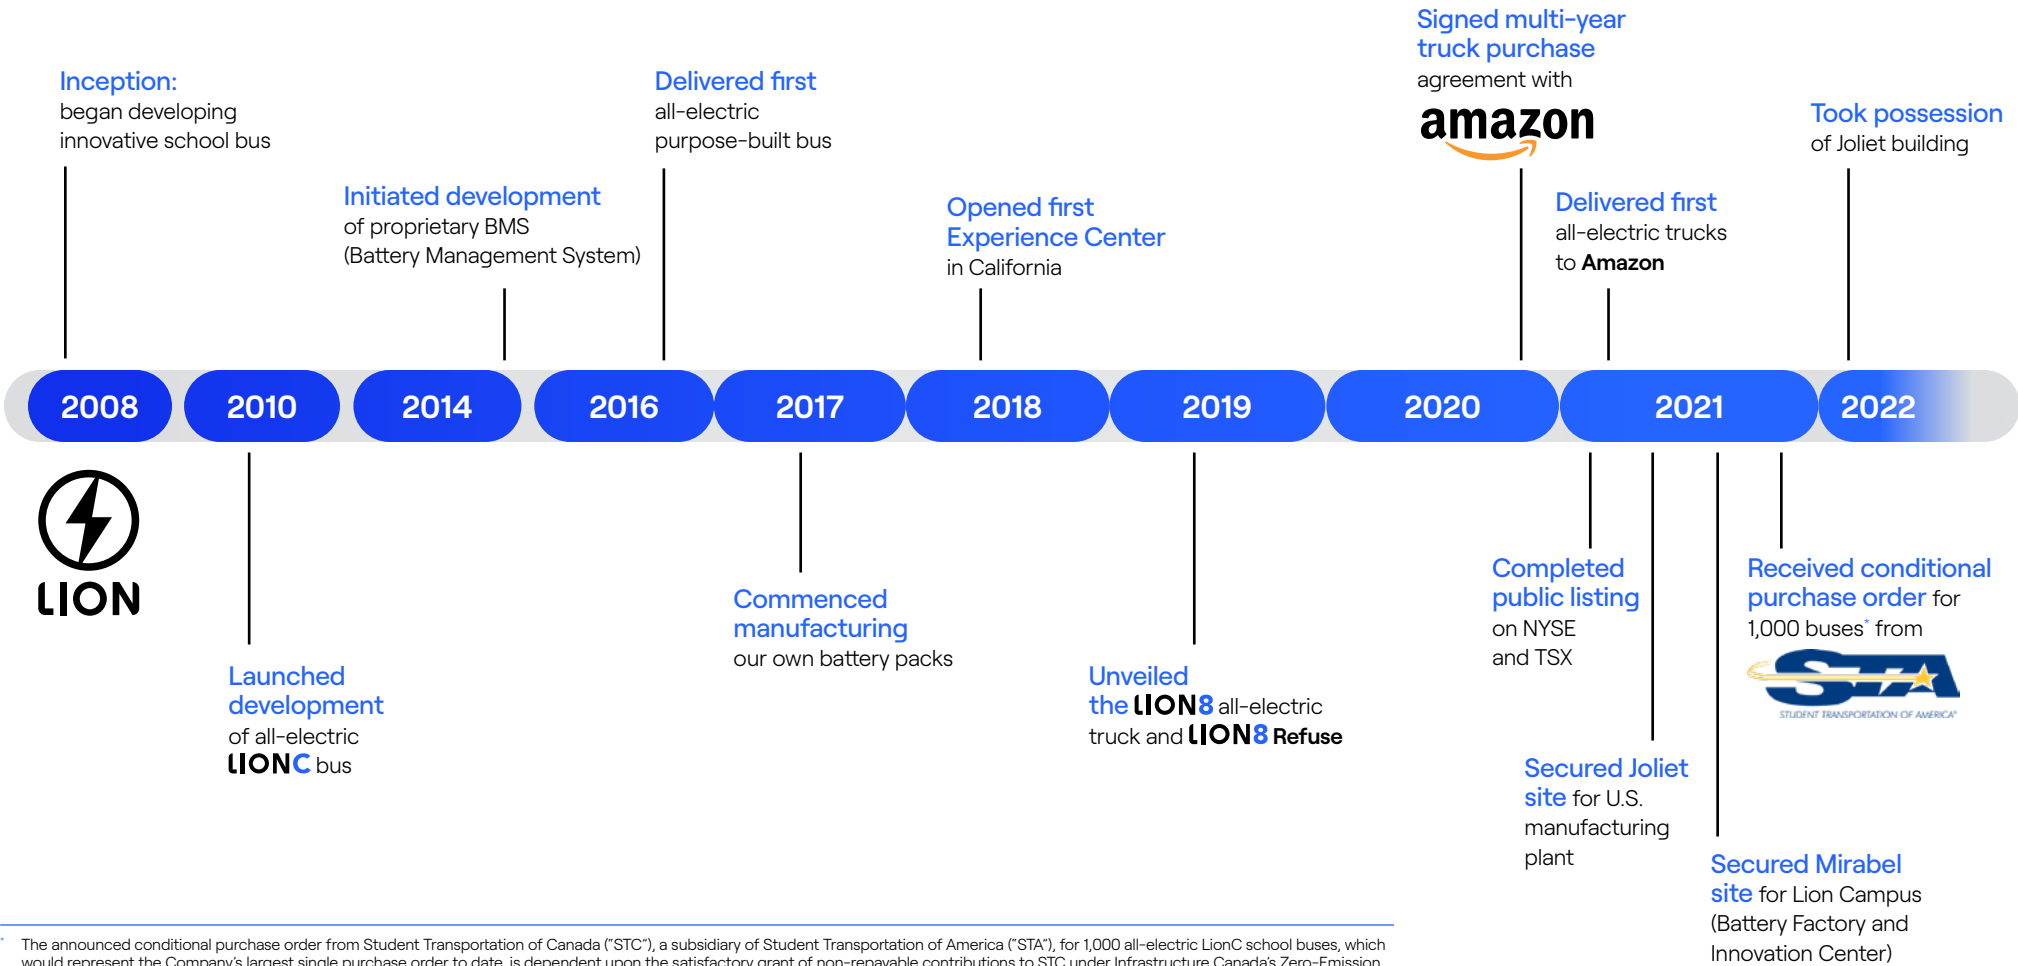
Inception: began developing innovative school bus

Initiated development of proprietary BMS (Battery Management System)

Delivered first all-electric purpose-built bus

Opened first Experience Center in California

Signed multi-year truck purchase agreement with amazon

Delivered first all-electric trucks to Amazon

Took possession of Joliet building

2008 2010 2014 2016 2017 2018 2019 2020 2021 2022

LION

Launched development of all-electric LIONC bus

Commenced manufacturing our own battery packs

Unveiled the LION8 all-electric truck and LION8 Refuse

Completed public listing on NYSE and TSX

Secured Joliet site for U.S. manufacturing plant

Received conditional purchase order for 1,000 buses* from

STA STUDENT TRANSPORTATION OF AMERICA

Secured Mirabel site for Lion Campus (Battery Factory and Innovation Center)

* The announced conditional purchase order from Student Transportation of Canada ("STC"), a subsidiary of Student Transportation of America ("STA"), for 1,000 all-electric LionC school buses, which would represent the Company's largest single purchase order to date, is dependent upon the satisfactory grant of non-repayable contributions to STC under Infrastructure Canada's Zero-Emission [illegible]